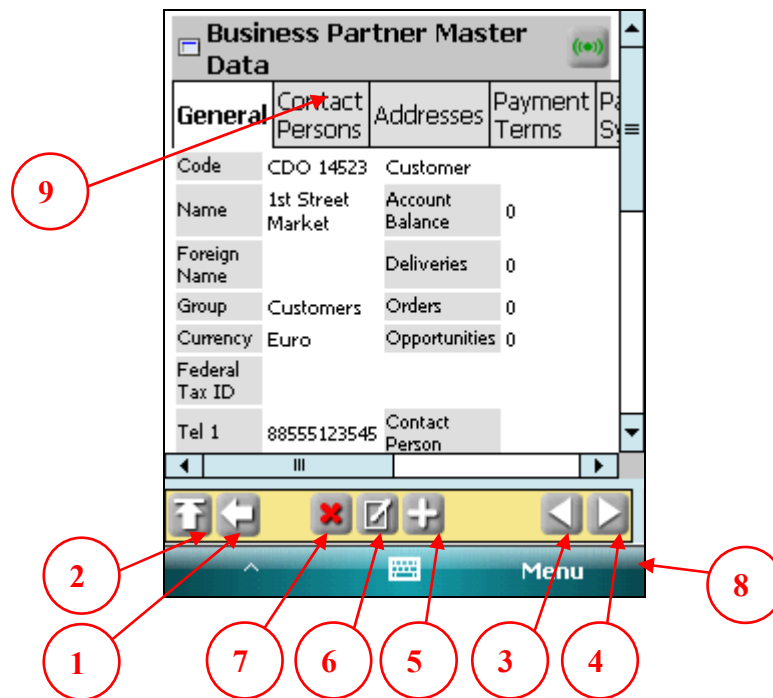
Business Partner Master Data

| General | Contact Persons | Addresses | Payment Terms | Pa Sy |
|---|---|---|---|---|

| Code | CDO 14523 | Customer | |
|---|---|---|---|
| Name | 1st Street Market | Account Balance | 0 |
| Foreign Name | | Deliveries | 0 |
| Group | Customers | Orders | 0 |
| Currency | Euro | Opportunities | 0 |
| Federal Tax ID | | | |
| Tel 1 | 88555123545 | Contact Person | |

Menu

9
2
1
7
6
5
3
4
8